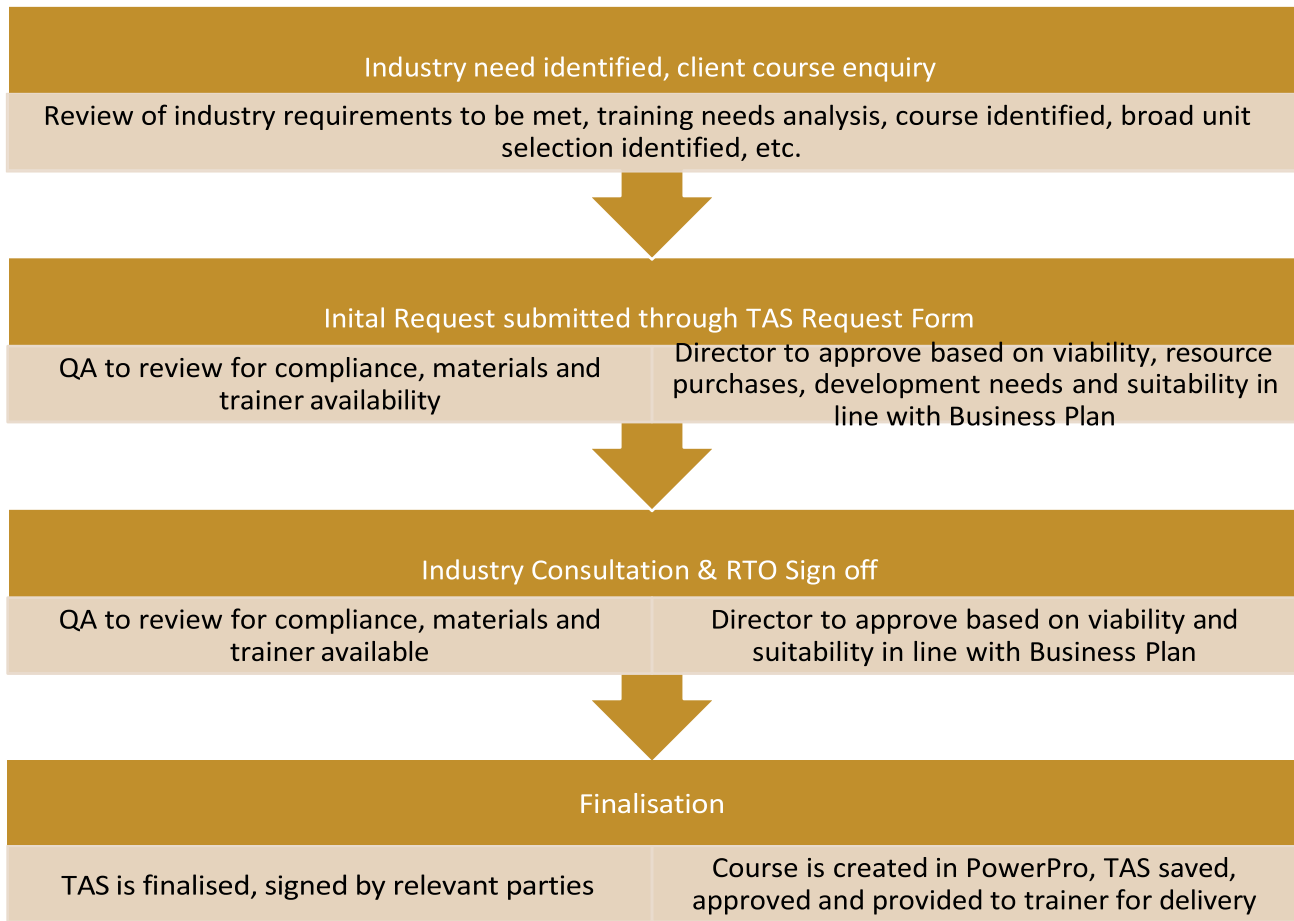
Industry need identified, client course enquiry

Review of industry requirements to be met, training needs analysis, course identified, broad unit selection identified, etc.

Inital Request submitted through TAS Request Form

QA to review for compliance, materials and trainer availability

Director to approve based on viability, resource purchases, development needs and suitability in line with Business Plan

Industry Consultation & RTO Sign off

QA to review for compliance, materials and trainer available

Director to approve based on viability and suitability in line with Business Plan

Finalisation

TAS is finalised, signed by relevant parties

Course is created in PowerPro, TAS saved, approved and provided to trainer for delivery